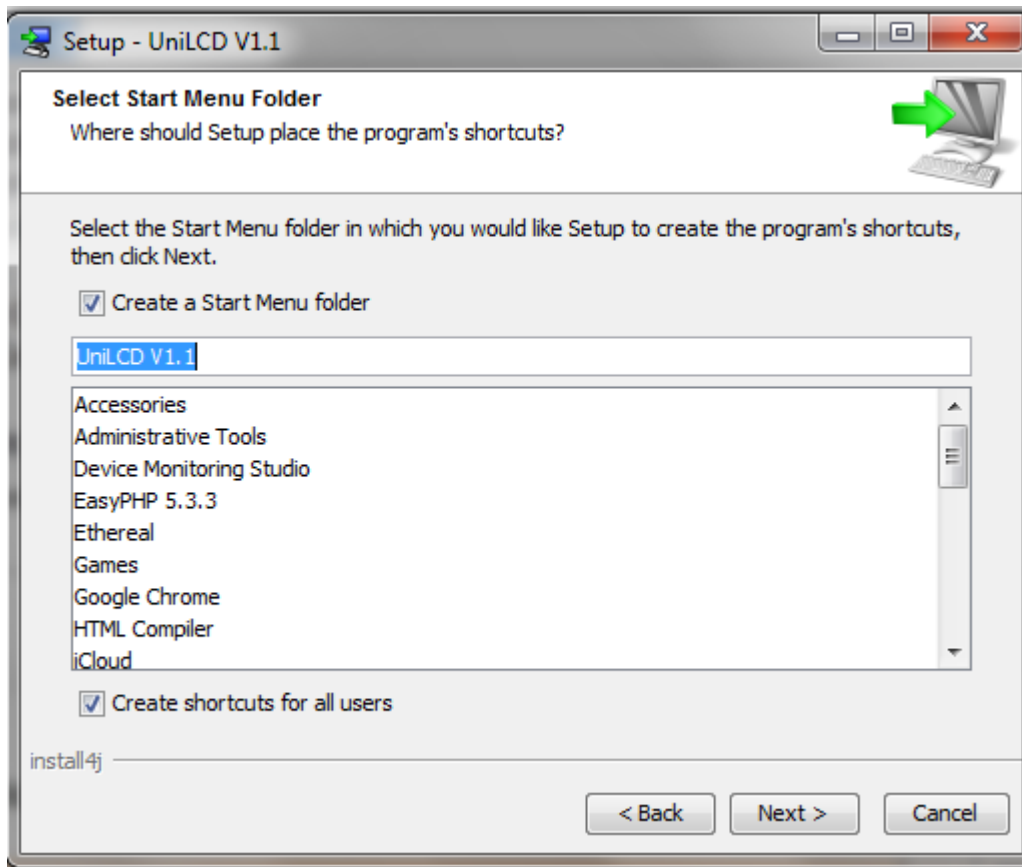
Setup - UniLCD V1.1

Select Start Menu Folder
Where should Setup place the program's shortcuts?

Select the Start Menu folder in which you would like Setup to create the program's shortcuts, then click Next.

Create a Start Menu folder

UniLCD V1.1

Accessories
Administrative Tools
Device Monitoring Studio
EasyPHP 5.3.3
Ethereal
Games
Google Chrome
HTML Compiler
iCloud

Create shortcuts for all users

install4j

< Back
Next >
Cancel